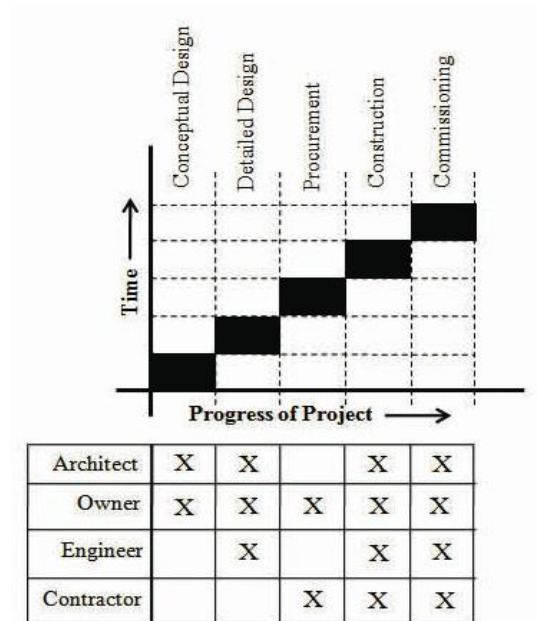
Conceptual Design
Detailed Design
Procurement
Construction
Commissioning

Time

Progress of Project

| | | | | | |
|---|---|---|---|---|---|
| Architect | X | X | | X | X |
| Owner | X | X | X | X | X |
| Engineer | | X | | X | X |
| Contractor | | | X | X | X |